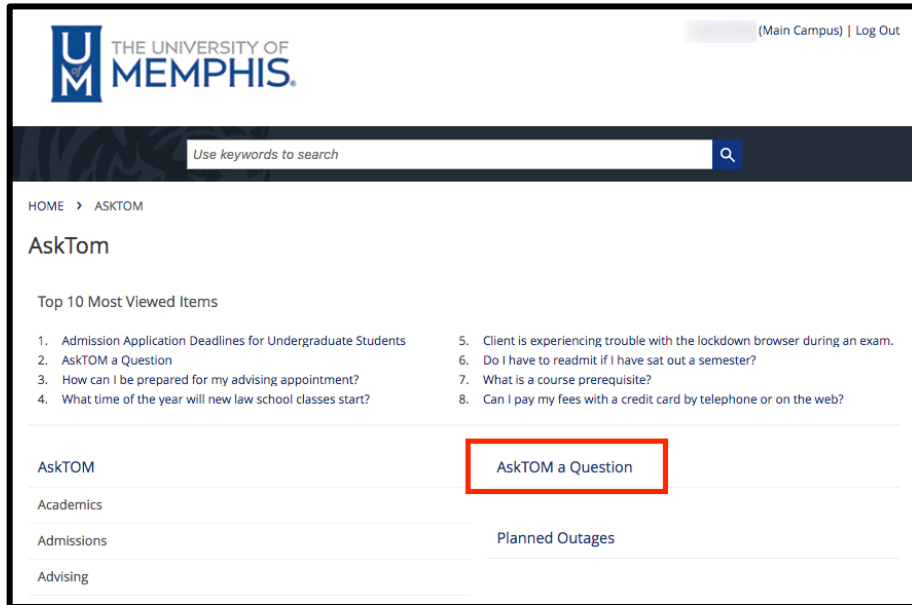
U of M THE UNIVERSITY OF MEMPHIS.

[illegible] (Main Campus) | Log Out

Use keywords to search

HOME › ASKTOM

AskTom

Top 10 Most Viewed Items

1. Admission Application Deadlines for Undergraduate Students
2. AskTOM a Question
3. How can I be prepared for my advising appointment?
4. What time of the year will new law school classes start?

5. Client is experiencing trouble with the lockdown browser during an exam.
6. Do I have to readmit if I have sat out a semester?
7. What is a course prerequisite?
8. Can I pay my fees with a credit card by telephone or on the web?

AskTOM

Academics

Admissions

Advising

AskTOM a Question

Planned Outages